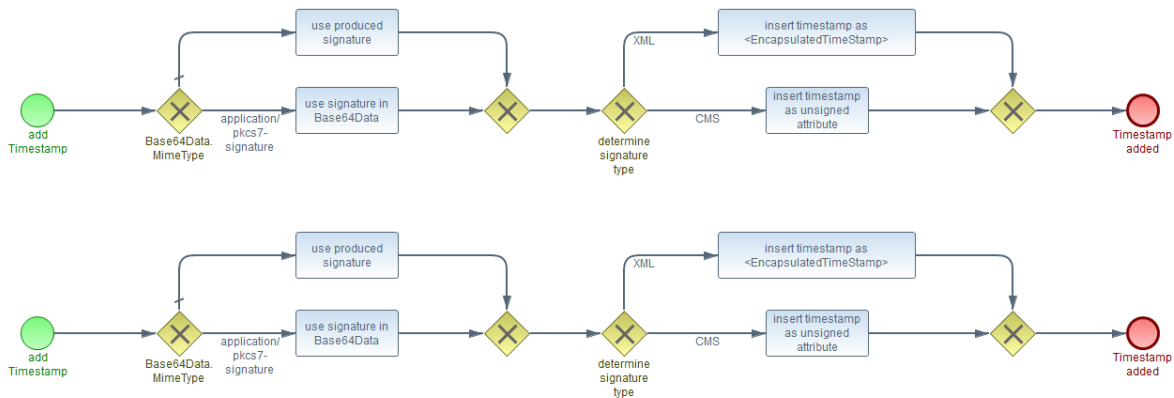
use produced signature

add Timestamp

Base64Data. MimeType

application/ pkcs7- signature

use signature in Base64Data

XML

insert timestamp as <EncapsulatedTimeStamp>

determine signature type

CMS

insert timestamp as unsigned attribute

Timestamp added

use produced signature

add Timestamp

Base64Data. MimeType

application/ pkcs7- signature

use signature in Base64Data

XML

insert timestamp as <EncapsulatedTimeStamp>

determine signature type

CMS

insert timestamp as unsigned attribute

Timestamp added